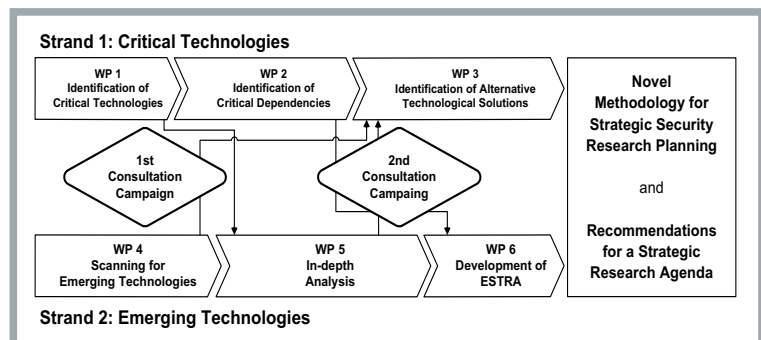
Strand 1: Critical Technologies

WP 1
Identification of Critical Technologies

WP 2
Identification of Critical Dependencies

WP 3
Identification of Alternative Technological Solutions

Novel Methodology for Strategic Security Research Planning

and

Recommendations for a Strategic Research Agenda

1st Consultation Campaign

2nd Consultation Campaing

WP 4
Scanning for Emerging Technologies

WP 5
In-depth Analysis

WP 6
Development of ESTRA

Strand 2: Emerging Technologies